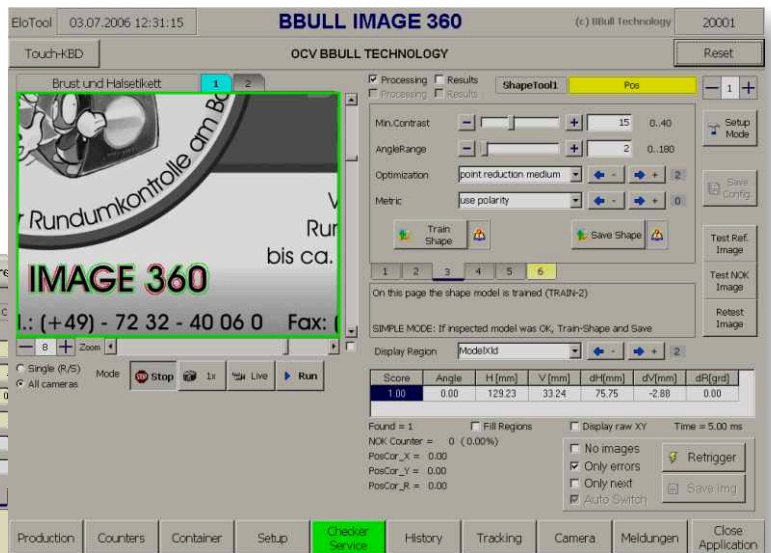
EloTool 03.07.2006 12:31:15 BBULL IMAGE 360 (c) BBull Technology 20001

Touch-KBD OCV BBULL TECHNOLOGY Reset

Brust und Halsetikett 1 2

r Rundumkontrolle am B

Ru

bis ca.

IMAGE 360

.: (+49) - 72 32 - 40 06 0 Fax:

— 8 + Zoom

Single (R/S)
All cameras

Mode Stop 1x Live Run

Processing Results
Processing Results

ShapeTool1 Pos

— 1 +

Min.Contrast — + 15 0..40

AngleRange — + 2 0..180

Optimization point reduction medium 2

Metric use polarity 0

Train Shape Save Shape

Setup Mode

Save Config

Test Ref. Image

Test NOK Image

Retest Image

1 2 3 4 5 6

On this page the shape model is trained (TRAIN-2)

SIMPLE MODE: If inspected model was OK, Train-Shape and Save

Display Region ModelXld 2

| Score | Angle | H [mm] | V [mm] | dH[mm] | dV[mm] | dR[grd] |
|---|---|---|---|---|---|---|
| 1.00 | 0.00 | 129.23 | 33.24 | 75.75 | -2.88 | 0.00 |

Found = 1 Fill Regions Display raw XY Time = 5.00 ms

NOK Counter = 0 ( 0.00%)
PosCor_X = 0.00
PosCor_Y = 0.00
PosCor_R = 0.00

No images
Only errors
Only next
Auto Switch

Retrigger

Save Img

Production Counters Container Setup Checker Service History Tracking Camera Meldungen Close Application